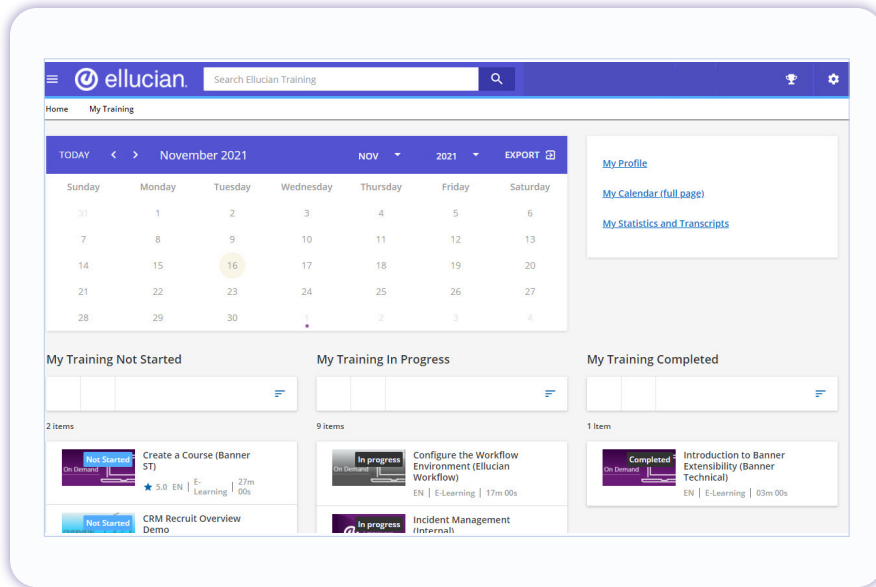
ellucian.

Search Ellucian Training

Home My Training

TODAY < > November 2021 NOV 2021 EXPORT

| Sunday | Monday | Tuesday | Wednesday | Thursday | Friday | Saturday |
|---|---|---|---|---|---|---|
| 31 | 1 | 2 | 3 | 4 | 5 | 6 |
| 7 | 8 | 9 | 10 | 11 | 12 | 13 |
| 14 | 15 | 16 | 17 | 18 | 19 | 20 |
| 21 | 22 | 23 | 24 | 25 | 26 | 27 |
| 28 | 29 | 30 | 1 | 2 | 3 | 4 |

My Profile

My Calendar (full page)

My Statistics and Transcripts

My Training Not Started

2 items

Not Started
On Demand
Create a Course (Banner ST)
5.0 EN | E-Learning | 27m 00s

Not Started
CRM Recruit Overview Demo

My Training In Progress

9 items

In progress
On Demand
Configure the Workflow Environment (Ellucian Workflow)
EN | E-Learning | 17m 00s

In progress
Incident Management (Internal)

My Training Completed

1 Item

Completed
On Demand
Introduction to Banner Extensibility (Banner Technical)
EN | E-Learning | 03m 00s